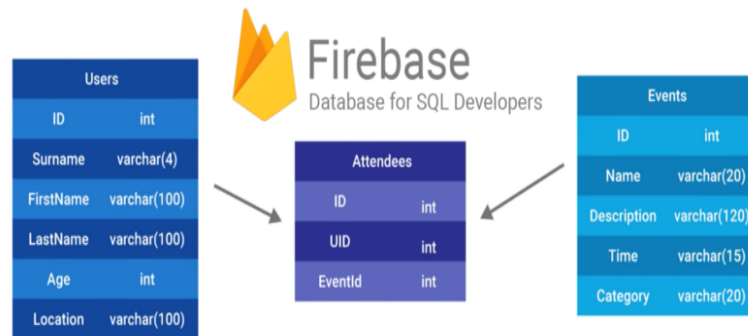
Firebase
Database for SQL Developers

| Users | |
|---|---|
| ID | int |
| Surname | varchar(4) |
| FirstName | varchar(100) |
| LastName | varchar(100) |
| Age | int |
| Location | varchar(100) |

| Attendees | |
|---|---|
| ID | int |
| UID | int |
| EventId | int |

| Events | |
|---|---|
| ID | int |
| Name | varchar(20) |
| Description | varchar(120) |
| Time | varchar(15) |
| Category | varchar(20) |